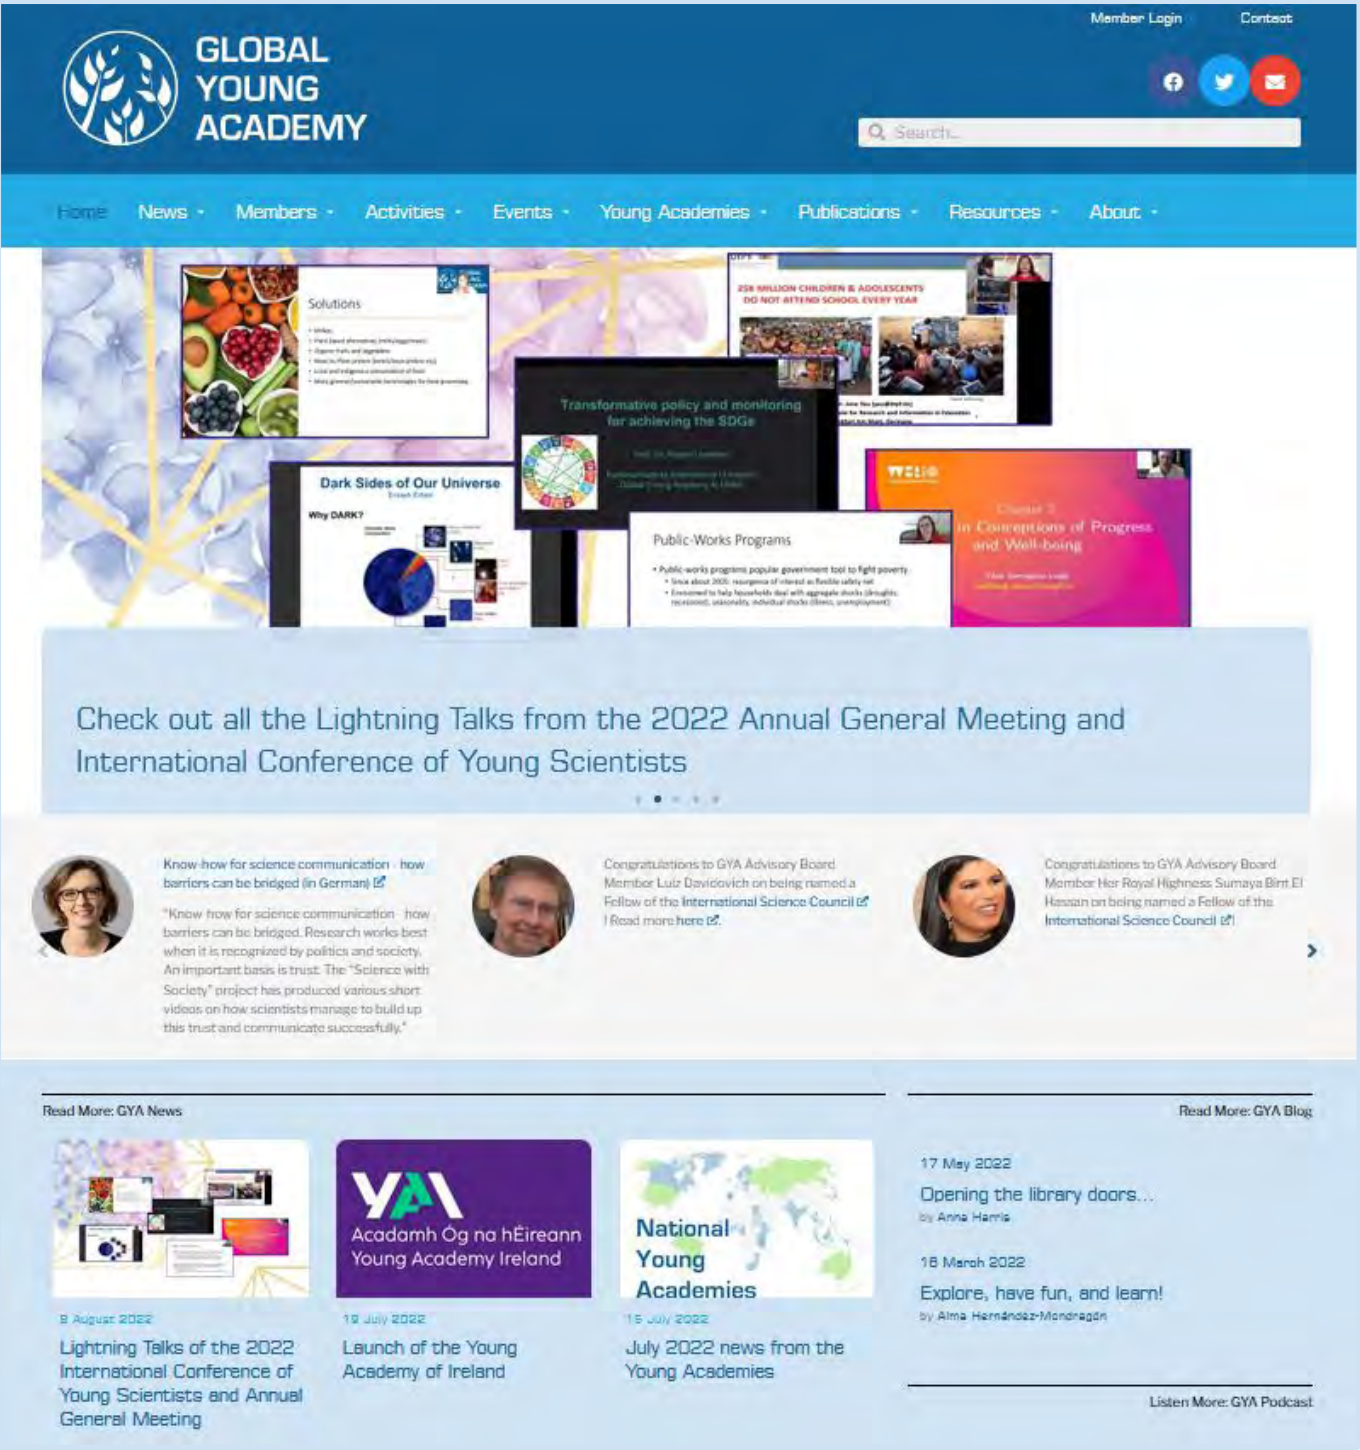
Member Login Contact

GLOBAL YOUNG ACADEMY

Search...

Home News Members Activities Events Young Academies Publications Resources About

Solutions

Transformative policy and monitoring for achieving the SDGs

258 MILLION CHILDREN & ADOLESCENTS DO NOT ATTEND SCHOOL EVERY YEAR

Dark Sides of Our Universe

Why DARK?

Public-Works Programs

Chapter 3 In Conceptions of Progress and Well-being

Check out all the Lightning Talks from the 2022 Annual General Meeting and International Conference of Young Scientists

Know-how for science communication - how barriers can be bridged (in German)

"Know-how for science communication - how barriers can be bridged. Research works best when it is recognized by politics and society. An important basis is trust. The "Science with Society" project has produced various short videos on how scientists manage to build up this trust and communicate successfully."

Congratulations to GYA Advisory Board Member Luiz Davidovich on being named a Fellow of the International Science Council | Read more here.

Congratulations to GYA Advisory Board Member Her Royal Highness Sumaya Bint El Hassan on being named a Fellow of the International Science Council

Read More: GYA News

8 August 2022
Lightning Talks of the 2022 International Conference of Young Scientists and Annual General Meeting

Acadamh Óg na hÉireann Young Academy Ireland
19 July 2022
Launch of the Young Academy of Ireland

National Young Academies
15 July 2022
July 2022 news from the Young Academies

Read More: GYA Blog

17 May 2022
Opening the library doors...
by Anna Harris

16 March 2022
Explore, have fun, and learn!
by Alma Hernández-Mondragón

Listen More: GYA Podcast